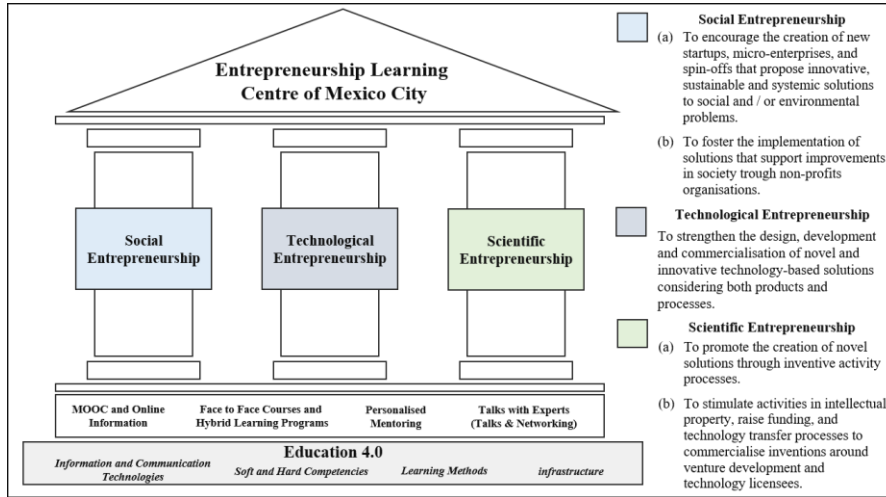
Entrepreneurship Learning Centre of Mexico City

Social Entrepreneurship

Technological Entrepreneurship

Scientific Entrepreneurship

MOOC and Online Information

Face to Face Courses and Hybrid Learning Programs

Personalised Mentoring

Talks with Experts (Talks & Networking)

Education 4.0

Information and Communication Technologies

Soft and Hard Competencies

Learning Methods

infrastructure

Social Entrepreneurship

(a) To encourage the creation of new startups, micro-enterprises, and spin-offs that propose innovative, sustainable and systemic solutions to social and / or environmental problems.

(b) To foster the implementation of solutions that support improvements in society trough non-profits organisations.

Technological Entrepreneurship

To strengthen the design, development and commercialisation of novel and innovative technology-based solutions considering both products and processes.

Scientific Entrepreneurship

(a) To promote the creation of novel solutions through inventive activity processes.

(b) To stimulate activities in intellectual property, raise funding, and technology transfer processes to commercialise inventions around venture development and technology licensees.